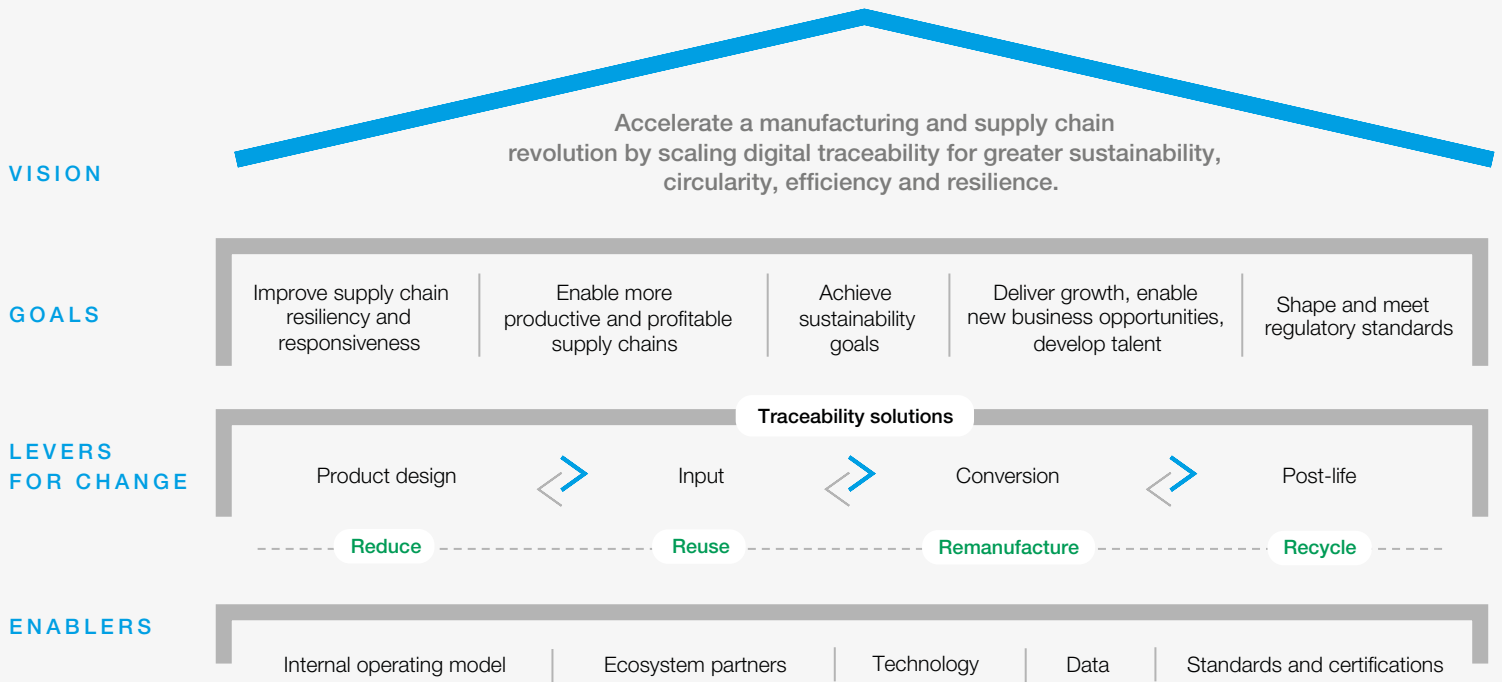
VISION

Accelerate a manufacturing and supply chain revolution by scaling digital traceability for greater sustainability, circularity, efficiency and resilience.

GOALS

Improve supply chain resiliency and responsiveness

Enable more productive and profitable supply chains

Achieve sustainability goals

Deliver growth, enable new business opportunities, develop talent

Shape and meet regulatory standards

LEVERS FOR CHANGE

Traceability solutions

Product design

Input

Conversion

Post-life

Reduce

Reuse

Remanufacture

Recycle

ENABLERS

Internal operating model

Ecosystem partners

Technology

Data

Standards and certifications